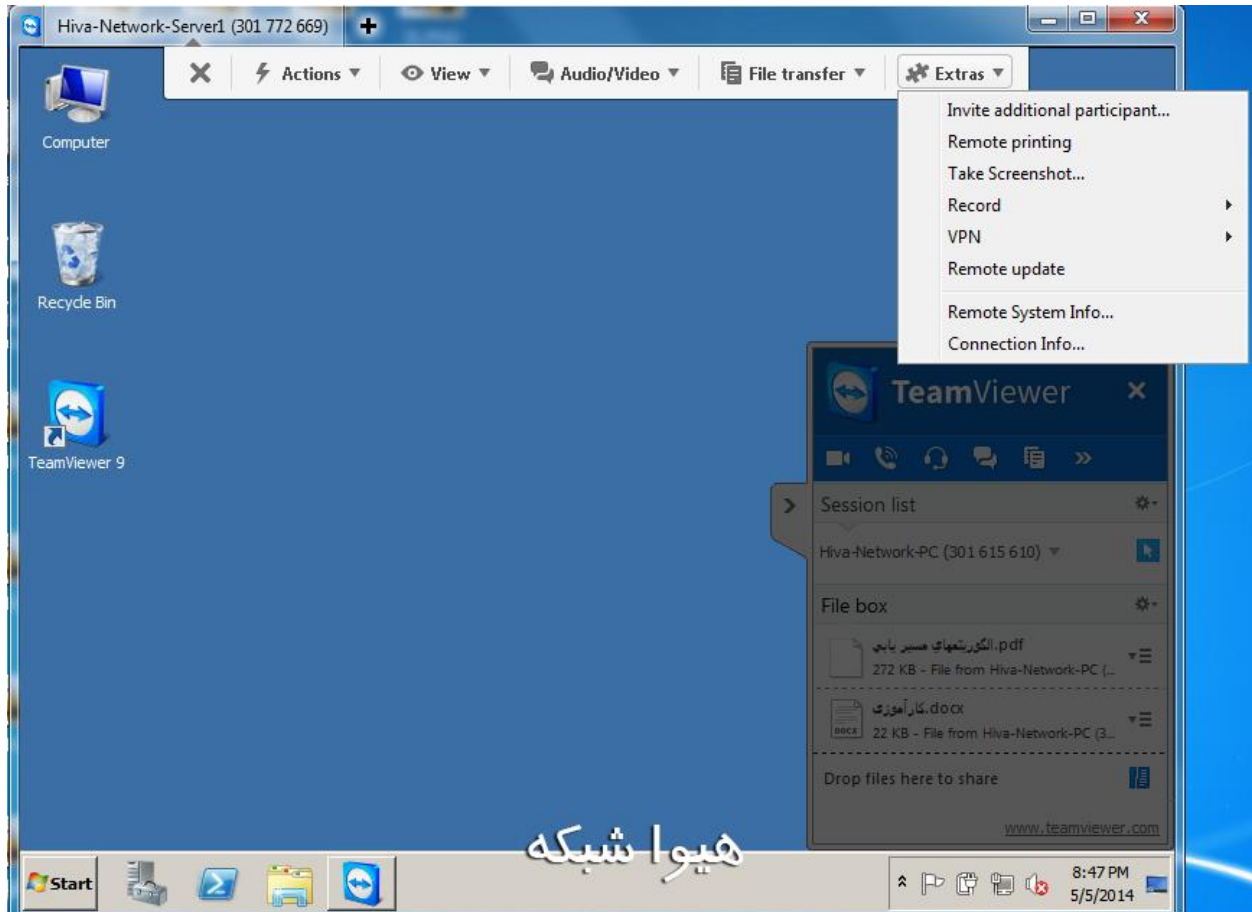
Hiva-Network-Server1 (301 772 669)

Actions ▼ View ▼ Audio/Video ▼ File transfer ▼ Extras ▼

Invite additional participant...
Remote printing
Take Screenshot...
Record
VPN
Remote update
Remote System Info...
Connection Info...

Computer

Recycle Bin

TeamViewer 9

TeamViewer

Session list

Hiva-Network-PC (301 615 610)

File box

الگوریتمهای مسیر یابی.pdf
272 KB - File from Hiva-Network-PC (...

کارآموزی.docx
22 KB - File from Hiva-Network-PC (3...

Drop files here to share

www.teamviewer.com

هیوا شبکه

Start

8:47 PM
5/5/2014